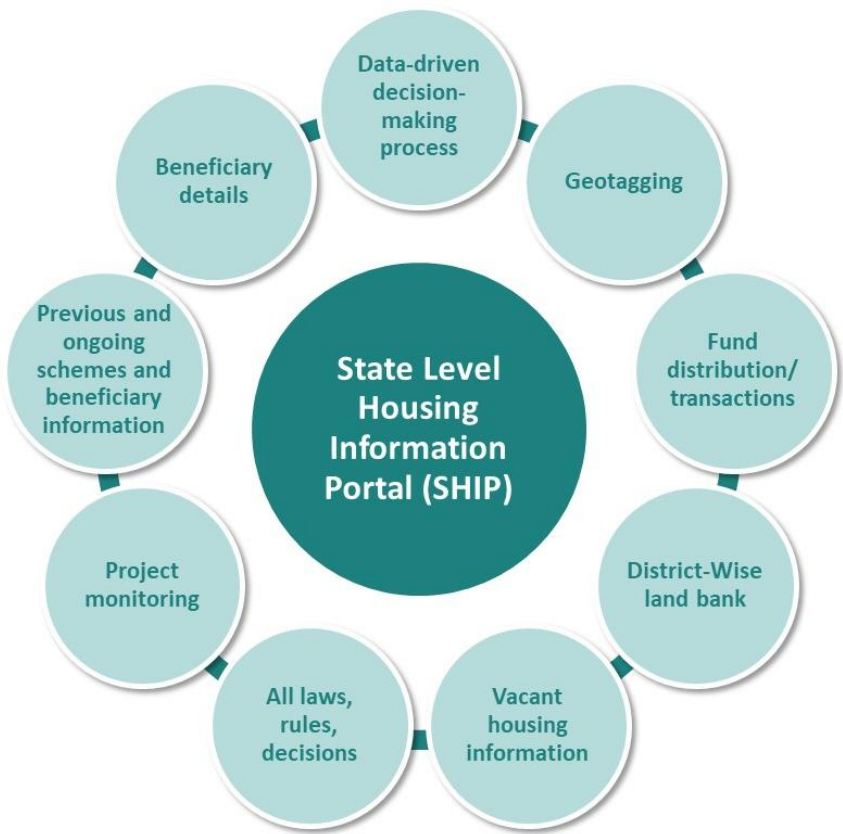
State Level Housing Information Portal (SHIP)

Data-driven decision-making process

Geotagging

Fund distribution/ transactions

District-Wise land bank

Vacant housing information

All laws, rules, decisions

Project monitoring

Previous and ongoing schemes and beneficiary information

Beneficiary details